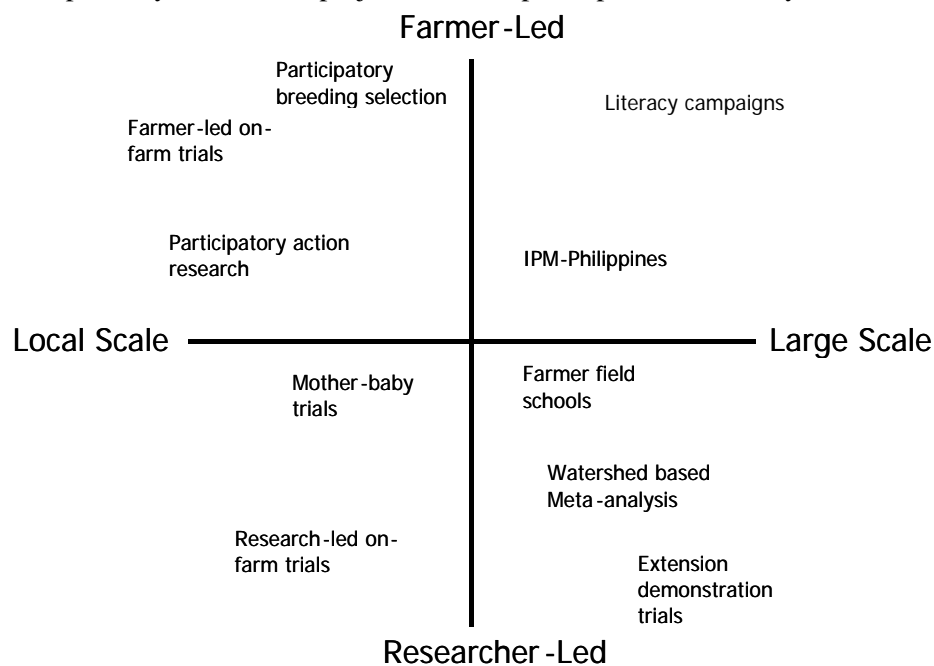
Farmer-Led

Participatory breeding selection

Literacy campaigns

Farmer-led on-farm trials

Participatory action research

IPM-Philippines

Local Scale

Large Scale

Mother-baby trials

Farmer field schools

Watershed based Meta-analysis

Research-led on-farm trials

Extension demonstration trials

Researcher-Led